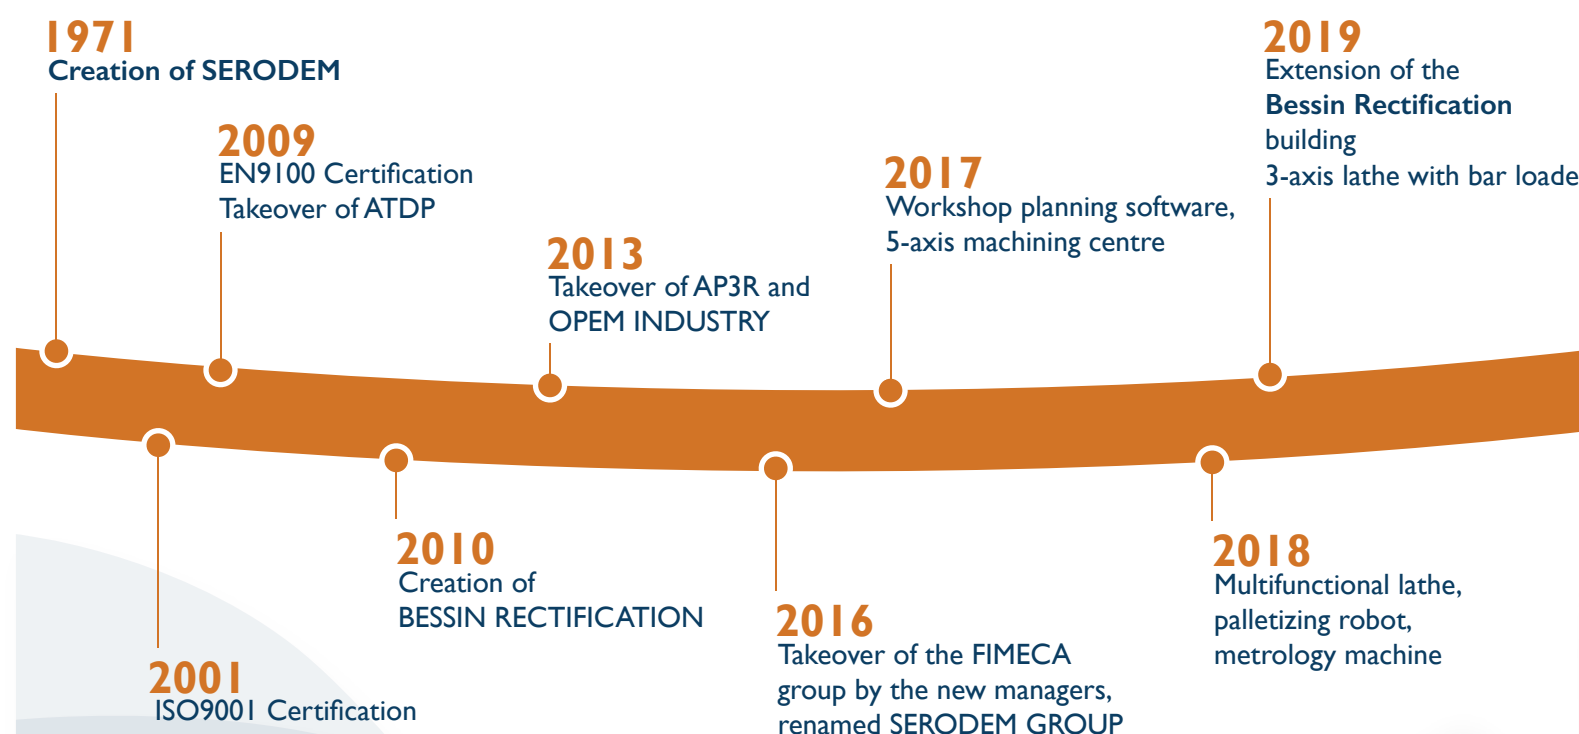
1971
Creation of SERODEM

2009
EN9100 Certification
Takeover of ATDP

2013
Takeover of AP3R and
OPEM INDUSTRY

2017
Workshop planning software,
5-axis machining centre

2019
Extension of the
Bessin Rectification
building
3-axis lathe with bar loade

2001
ISO9001 Certification

2010
Creation of
BESSIN RECTIFICATION

2016
Takeover of the FIMECA
group by the new managers,
renamed SERODEM GROUP

2018
Multifunctional lathe,
palletizing robot,
metrology machine